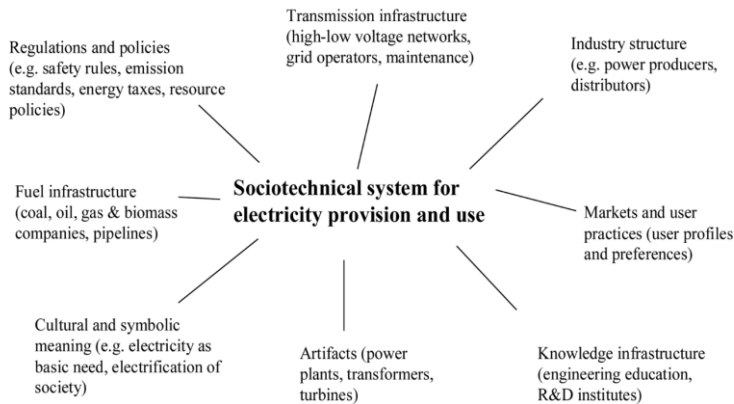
Transmission infrastructure (high-low voltage networks, grid operators, maintenance)

Regulations and policies (e.g. safety rules, emission standards, energy taxes, resource policies)

Industry structure (e.g. power producers, distributors)

Fuel infrastructure (coal, oil, gas & biomass companies, pipelines)

**Sociotechnical system for electricity provision and use**

Markets and user practices (user profiles and preferences)

Cultural and symbolic meaning (e.g. electricity as basic need, electrification of society)

Artifacts (power plants, transformers, turbines)

Knowledge infrastructure (engineering education, R&D institutes)